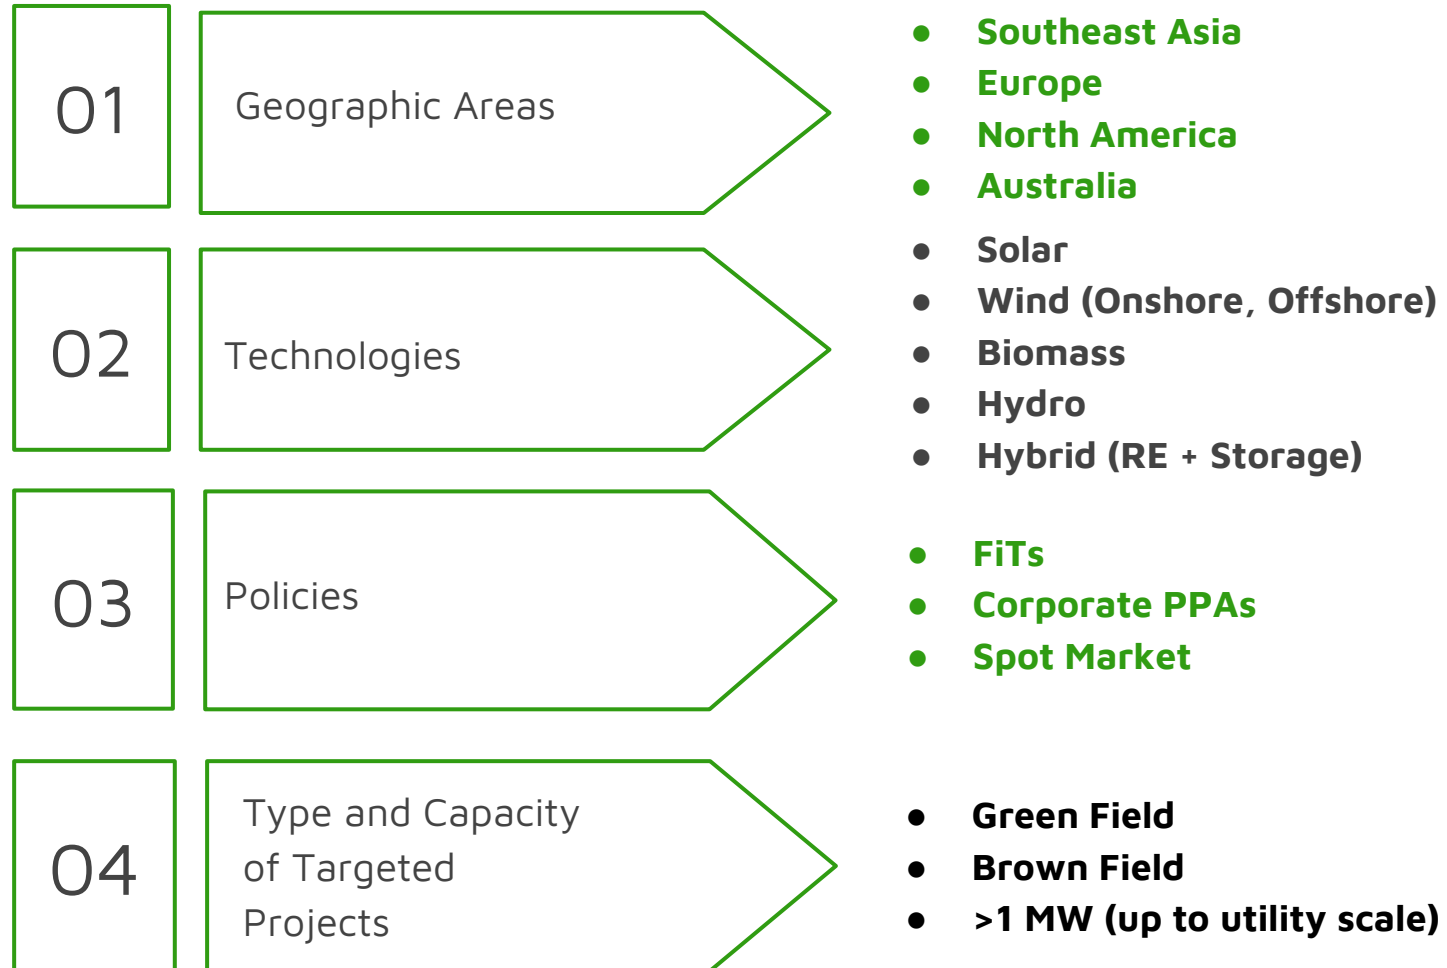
01

Geographic Areas

- Southeast Asia
- Europe
- North America
- Australia

02

Technologies

- Solar
- Wind (Onshore, Offshore)
- Biomass
- Hydro
- Hybrid (RE + Storage)

03

Policies

- FiTs
- Corporate PPAs
- Spot Market

04

Type and Capacity of Targeted Projects

- Green Field
- Brown Field
- >1 MW (up to utility scale)